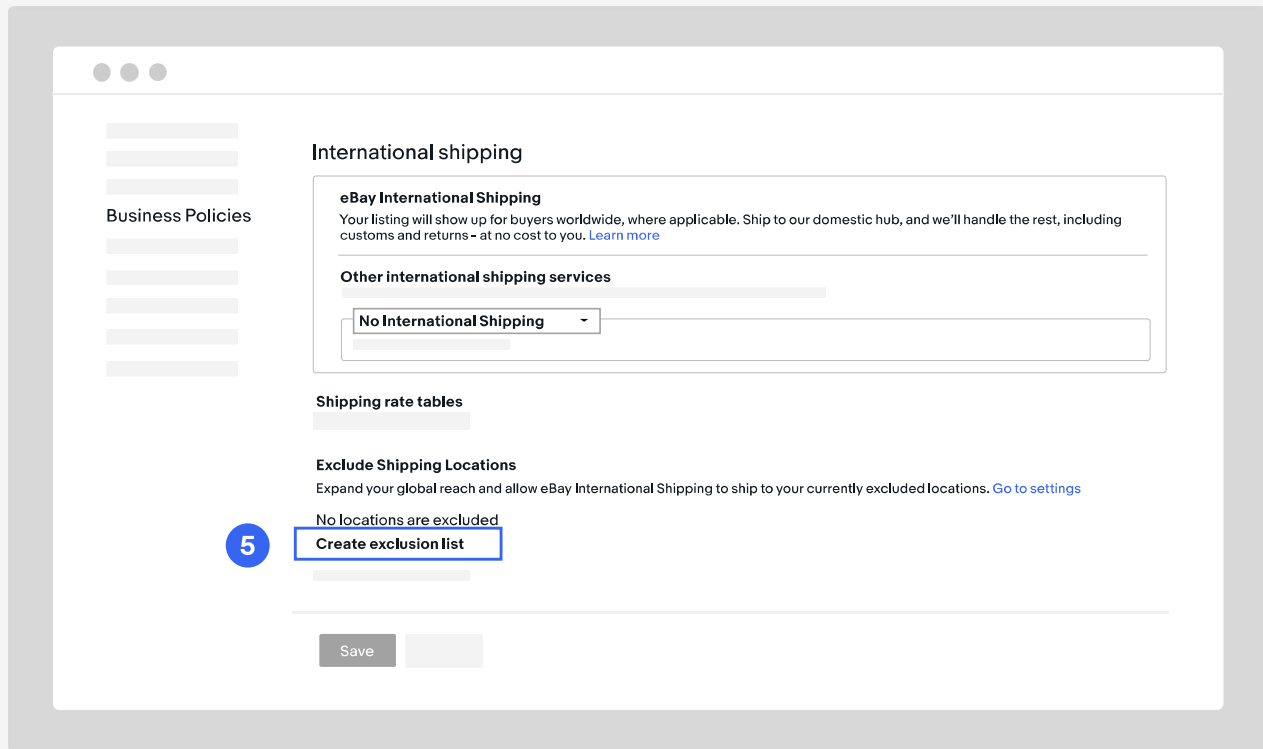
Business Policies

International shipping

eBay International Shipping

Your listing will show up for buyers worldwide, where applicable. Ship to our domestic hub, and we'll handle the rest, including customs and returns - at no cost to you. Learn more

Other international shipping services

No International Shipping

Shipping rate tables

Exclude Shipping Locations

Expand your global reach and allow eBay International Shipping to ship to your currently excluded locations. Go to settings

No locations are excluded

5

Create exclusion list

Save